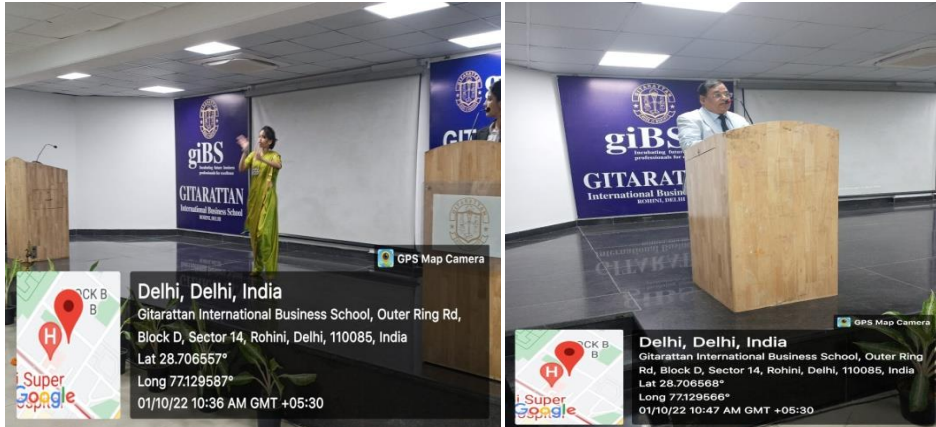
giBS
Incubating future business professionals for excellence
GITARATTAN
International Business School
ROHINI, DELHI

GPS Map Camera

OCK B
B
H
i Super
Google

Delhi, Delhi, India
Gitarattan International Business School, Outer Ring Rd, Block D, Sector 14, Rohini, Delhi, 110085, India
Lat 28.706557°
Long 77.129587°
01/10/22 10:36 AM GMT +05:30

giBS
Incubating future business professionals for e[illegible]
GITARATTAN
International Business
ROHINI, DELHI

GPS Map Camera

OCK B
B
H
i Super
Google

Delhi, Delhi, India
Gitarattan International Business School, Outer Ring Rd, Block D, Sector 14, Rohini, Delhi, 110085, India
Lat 28.706568°
Long 77.129566°
01/10/22 10:47 AM GMT +05:30